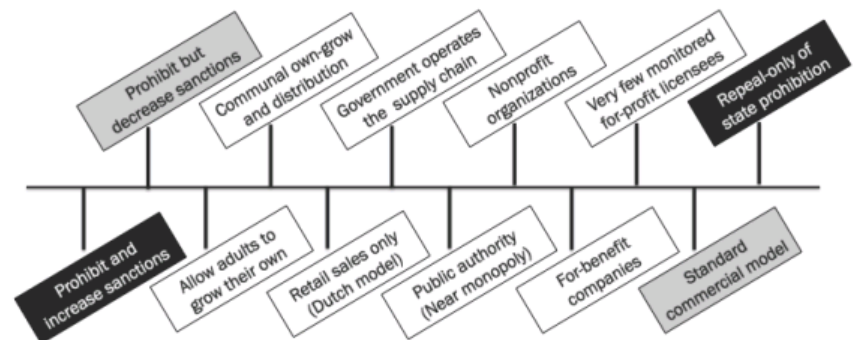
Prohibit and increase sanctions

Prohibit but decrease sanctions

Allow adults to grow their own

Communal own-grow and distribution

Retail sales only (Dutch model)

Government operates the supply chain

Public authority (Near monopoly)

Nonprofit organizations

For-benefit companies

Very few monitored for-profit licensees

Standard commercial model

Repeal-only of state prohibition